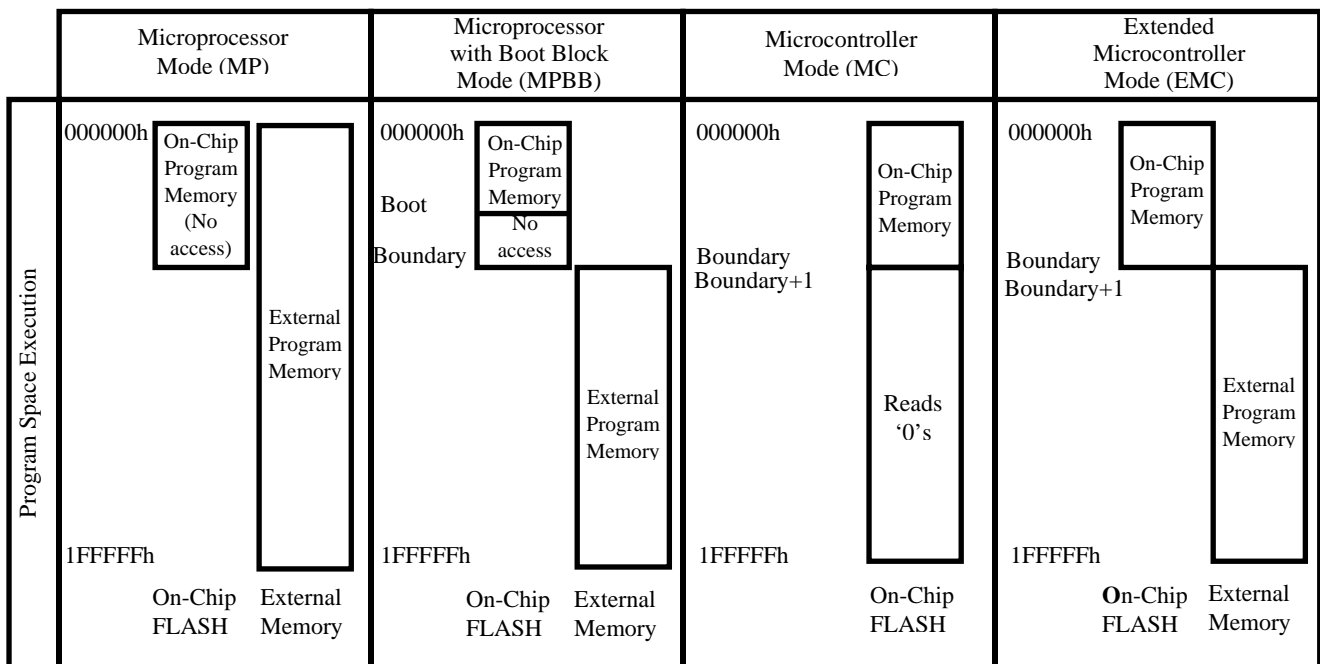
| | Microprocessor Mode (MP) | Microprocessor with Boot Block Mode (MPBB) | Microcontroller Mode (MC) | Extended Microcontroller Mode (EMC) |
|---|---|---|---|---|
| Program Space Execution | 000000h On-Chip Program Memory (No access) External Program Memory 1FFFFFh On-Chip FLASH External Memory | 000000h On-Chip Program Memory Boot No access Boundary External Program Memory 1FFFFFh On-Chip FLASH External Memory | 000000h On-Chip Program Memory Boundary Boundary+1 Reads '0's 1FFFFFh On-Chip FLASH | 000000h On-Chip Program Memory Boundary Boundary+1 External Program Memory 1FFFFFh On-Chip FLASH External Memory |